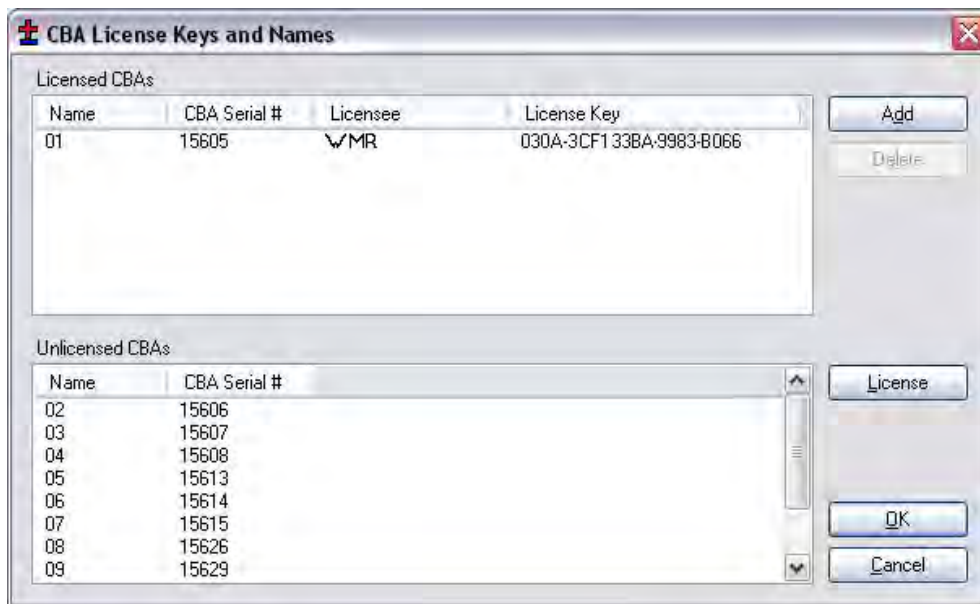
CBA License Keys and Names

Licensed CBAs

| Name | CBA Serial # | Licensee | License Key |
|---|---|---|---|
| 01 | 15605 | WMR | 030A-3CF133BA-9983-B066 |

Add

Delete

Unlicensed CBAs

| Name | CBA Serial # |
|---|---|
| 02 | 15606 |
| 03 | 15607 |
| 04 | 15608 |
| 05 | 15613 |
| 06 | 15614 |
| 07 | 15615 |
| 08 | 15626 |
| 09 | 15629 |

License

OK

Cancel